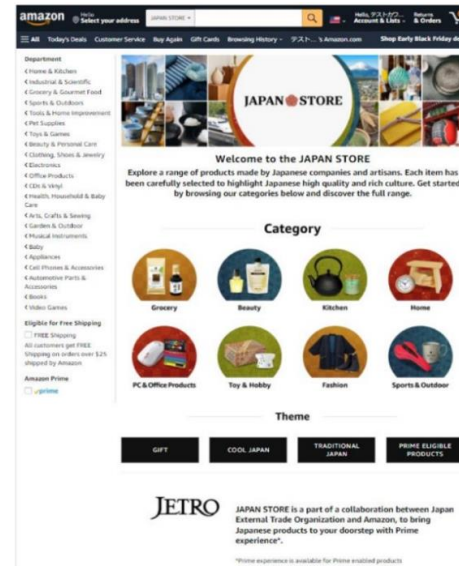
amazon Hello Select your address JAPAN STORE Hello, テスト... Account & Lists Returns & Orders

All Today's Deals Customer Service Buy Again Gift Cards Browsing History テスト... 's Amazon.com Shop Early Black Friday de

Department
‹ Home & Kitchen
‹ Industrial & Scientific
‹ Grocery & Gourmet Food
‹ Sports & Outdoors
‹ Tools & Home Improvement
‹ Pet Supplies
‹ Toys & Games
‹ Beauty & Personal Care
‹ Clothing, Shoes & Jewelry
‹ Electronics
‹ Office Products
‹ CDs & Vinyl
‹ Health, Household & Baby Care
‹ Arts, Crafts & Sewing
‹ Garden & Outdoor
‹ Musical Instruments
‹ Baby
‹ Appliances
‹ Cell Phones & Accessories
‹ Automotive Parts & Accessories
‹ Books
‹ Video Games

Eligible for Free Shipping
FREE Shipping
All customers get FREE Shipping on orders over $25 shipped by Amazon

Amazon Prime
prime

JAPAN STORE

Welcome to the JAPAN STORE
Explore a range of products made by Japanese companies and artisans. Each item has been carefully selected to highlight Japanese high quality and rich culture. Get started by browsing our categories below and discover the full range.

Category

Grocery
Beauty
Kitchen
Home
PC & Office Products
Toy & Hobby
Fashion
Sports & Outdoor

Theme

GIFT
COOL JAPAN
TRADITIONAL JAPAN
PRIME ELIGIBLE PRODUCTS

JETRO

JAPAN STORE is a part of a collaboration between Japan External Trade Organization and Amazon, to bring Japanese products to your doorstep with Prime experience*.

*Prime experience is available for Prime enabled products